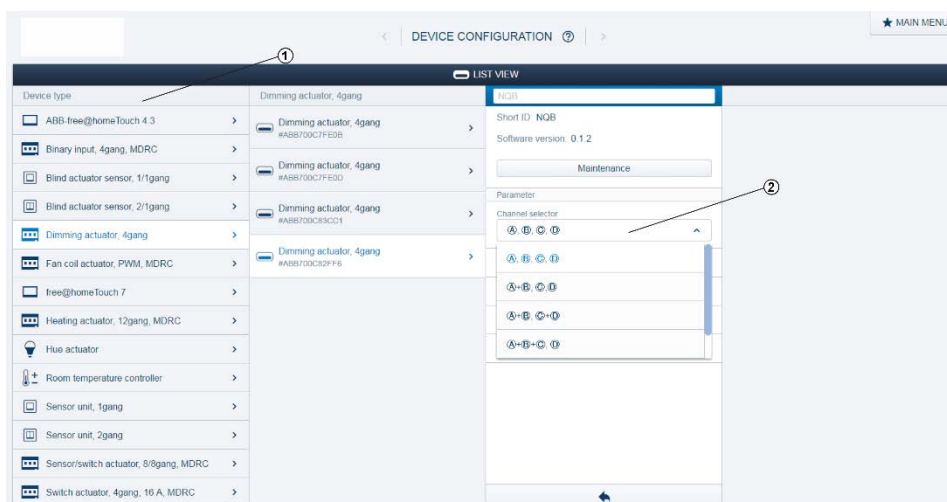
★ MAIN MENU

DEVICE CONFIGURATION ⓘ

LIST VIEW

①

Device type

ABB-free@homeTouch 4.3

Binary input, 4gang, MDRC

Blind actuator sensor, 1/1gang

Blind actuator sensor, 2/1gang

Dimming actuator, 4gang

Fan coil actuator, PWM, MDRC

free@homeTouch 7

Heating actuator, 12gang, MDRC

Hue actuator

Room temperature controller

Sensor unit, 1gang

Sensor unit, 2gang

Sensor/switch actuator, 8/8gang, MDRC

Switch actuator, 4gang, 16 A, MDRC

Dimming actuator, 4gang

Dimming actuator, 4gang #ABB700C7FE0B

Dimming actuator, 4gang #ABB700C7FE0D

Dimming actuator, 4gang #ABB700C83CC1

Dimming actuator, 4gang #ABB700C82FF6

NQB

Short ID: NQB

Software version: 0.1.2

Maintenance

Parameter

Channel selector

②

Ⓐ, Ⓑ, Ⓒ, Ⓓ

Ⓐ, Ⓑ, Ⓒ, Ⓓ

Ⓐ+Ⓑ, Ⓒ,Ⓓ

Ⓐ+Ⓑ, Ⓒ+Ⓓ

Ⓐ+Ⓑ+Ⓒ, Ⓓ